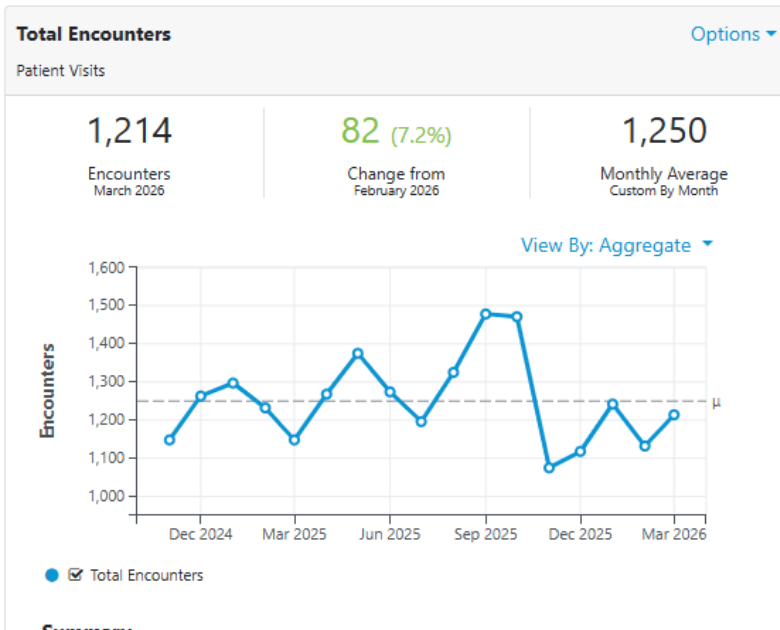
Total Encounters
Options
Patient Visits

1,214
Encounters
March 2026

82 (7.2%)
Change from
February 2026

1,250
Monthly Average
Custom By Month

View By: Aggregate

Encounters
1,600
1,500
1,400
1,300
1,200
1,100
1,000
μ
Dec 2024
Mar 2025
Jun 2025
Sep 2025
Dec 2025
Mar 2026

Total Encounters

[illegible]